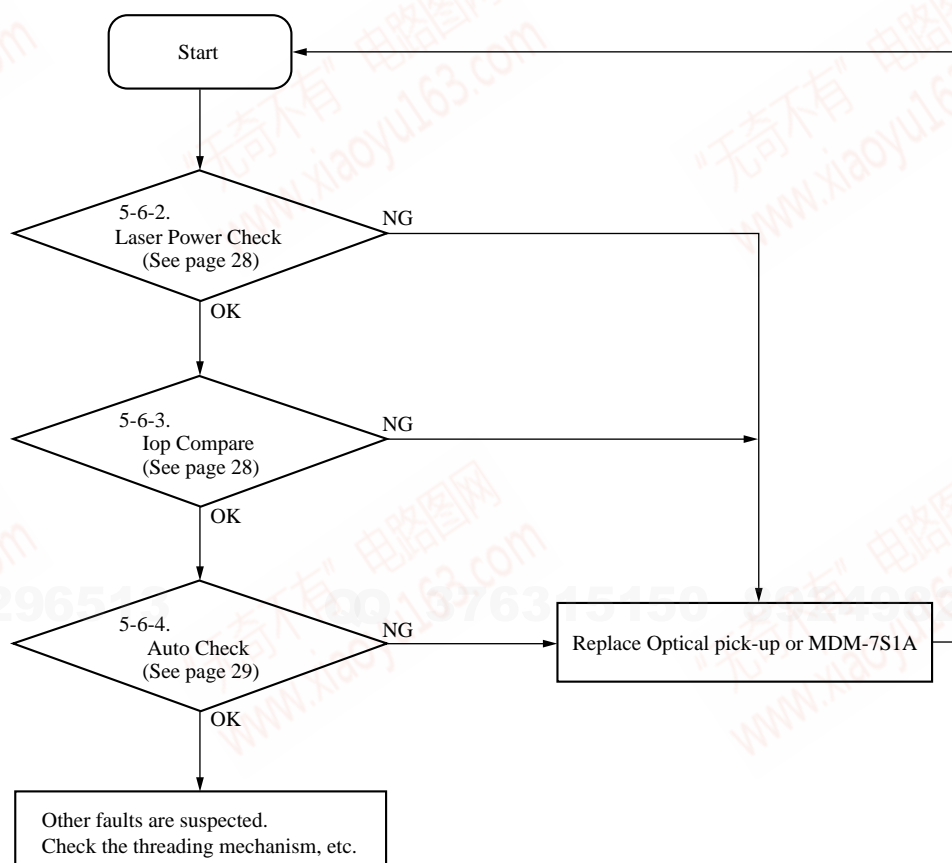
Start

5-6-2.
Laser Power Check
(See page 28)

NG

OK

5-6-3.
Iop Compare
(See page 28)

NG

OK

5-6-4.
Auto Check
(See page 29)

NG

Replace Optical pick-up or MDM-7S1A

OK

Other faults are suspected.
Check the threading mechanism, etc.

"无奇不有" 电路图网 www.xiaoyu163.com QQ 376315150 296513